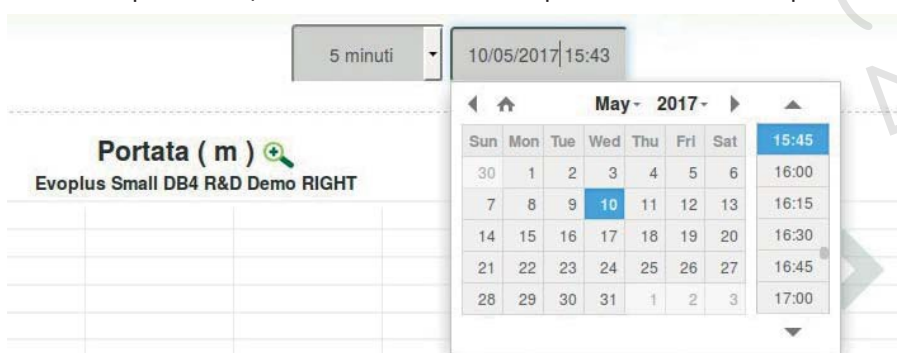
5 minuti
10/05/2017 15:43

Portata ( m )
Evoplus Small DB4 R&D Demo RIGHT

May 2017

| Sun | Mon | Tue | Wed | Thu | Fri | Sat |
|---|---|---|---|---|---|---|
| 30 | 1 | 2 | 3 | 4 | 5 | 6 |
| 7 | 8 | 9 | 10 | 11 | 12 | 13 |
| 14 | 15 | 16 | 17 | 18 | 19 | 20 |
| 21 | 22 | 23 | 24 | 25 | 26 | 27 |
| 28 | 29 | 30 | 31 | 1 | 2 | 3 |

15:45
16:00
16:15
16:30
16:45
17:00